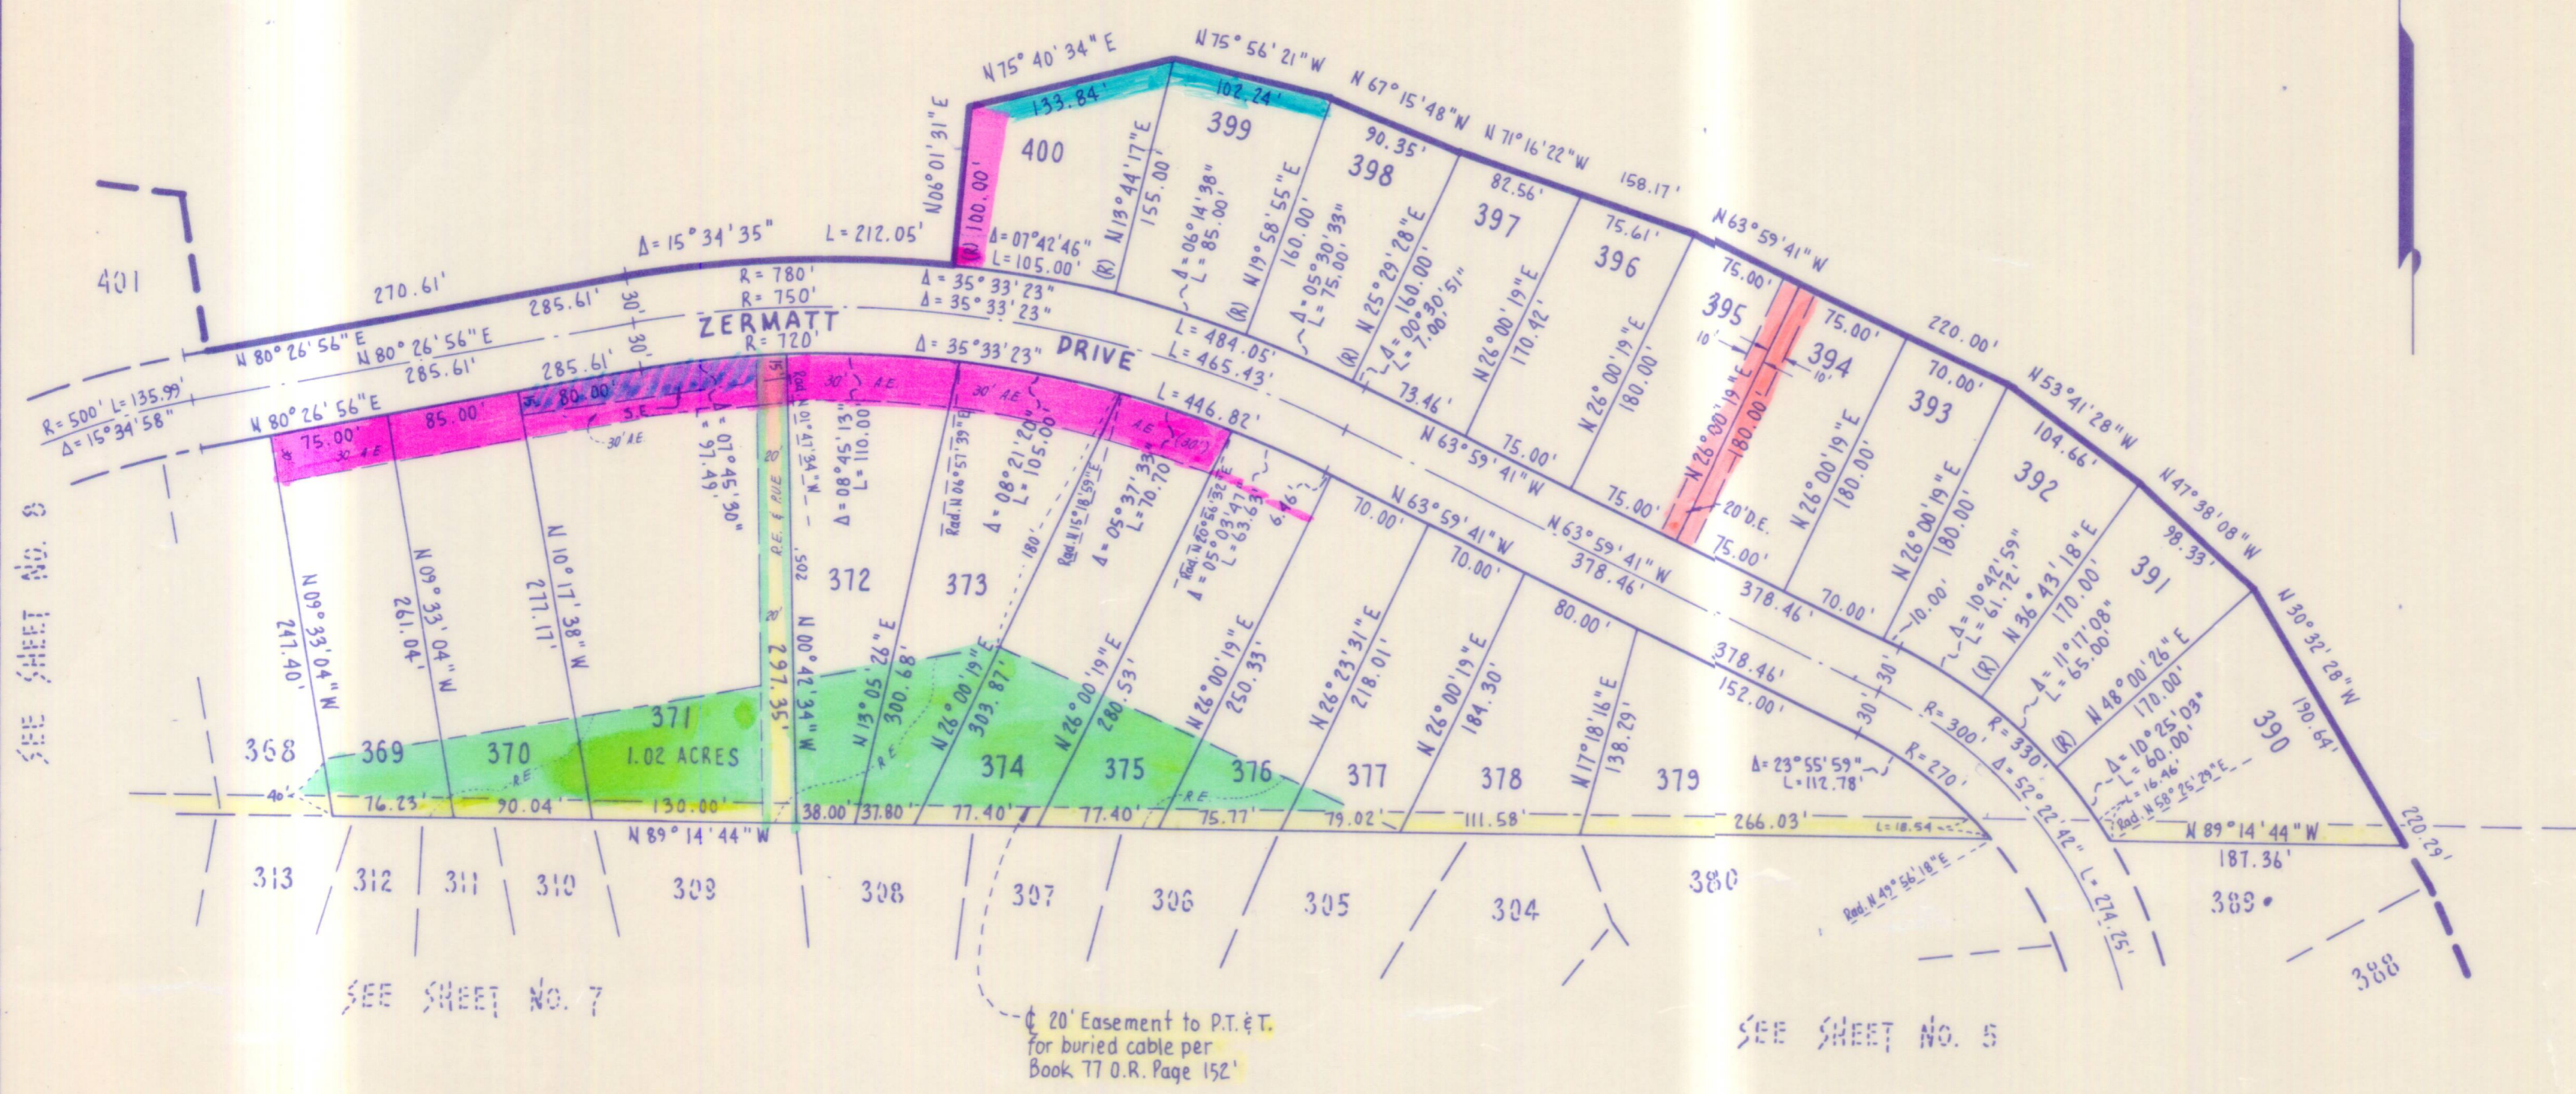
N 75° 40' 34" E
N 75° 56' 21" W
N 67° 15' 48" W
N 71° 16' 22" W
133.84'
102.24'
N 06° 01' 31" E
400
399
90.35'
398
82.56'
158.17'
397
75.61'
396
(R) 100.00'
N 13° 44' 17" E
155.00'
$\Delta$ = 06° 14' 38"
L = 85.00'
N 19° 58' 55" E
160.00'
$\Delta$ = 05° 30' 33"
L = 75.00'
N 25° 29' 28" E
160.00'
$\Delta$ = 00° 30' 51"
L = 7.00'
N 26° 00' 19" E
170.42'
N 26° 00' 19" E
180.00'
N 63° 59' 41" W
75.00'
395
394
75.00'
10'
10'
220.00'
$\Delta$ = 15° 34' 35"
L = 212.05'
$\Delta$ = 07° 42' 46"
L = 105.00'
401
270.61'
285.61'
30'
30'
R = 780'
R = 750'
R = 720'
$\Delta$ = 35° 33' 23"
$\Delta$ = 35° 33' 23"
$\Delta$ = 35° 33' 23"
ZERMATT
DRIVE
L = 484.05'
L = 465.43'
L = 446.82'
N 80° 26' 56" E
N 80° 26' 56" E
285.61'
285.61'
R = 500' L = 135.99'
$\Delta$ = 15° 34' 58"
N 80° 26' 56" E
75.00'
85.00'
80.00'
S.E.
30' A.E.
30' A.E.
30' A.E.
30' A.E.
A.E. (30')
15
Rad. N 01° 47' 34" W
$\Delta$ = 07° 45' 30"
L = 97.49'
$\Delta$ = 08° 45' 13"
L = 110.00'
Rad. N 06° 51' 39" E
$\Delta$ = 08° 21' 20"
L = 105.00'
Rad. N 15° 18' 59" E
$\Delta$ = 05° 37' 33"
L = 70.70'
Rad. N 20° 56' 32" E
$\Delta$ = 05° 03' 47"
L = 63.63'
6.46'
73.46'
75.00'
N 63° 59' 41" W
75.00'
N 26° 00' 19" E
180.00'
20' D.E.
75.00'
N 26° 00' 19" E
180.00'
70.00'
393
N 53° 41' 28" W
104.66'
392
N 26° 00' 19" E
180.00'
N 47° 38' 08" W
98.33'
391
70.00'
N 63° 59' 41" W
70.00'
N 63° 59' 41" W
378.46'
378.46'
80.00'
70.00'
10.00'
$\Delta$ = 10° 42' 59"
L = 61.72'
(R)
N 36° 43' 18" E
170.00'
$\Delta$ = 11° 17' 08"
L = 65.00'
(R)
N 48° 00' 26" E
170.00'
N 30° 32' 28" W
190.64'
390
$\Delta$ = 10° 25' 03"
L = 60.00'
L = 16.46'
Rad. N 58° 25' 29" E
N 09° 33' 04" W
247.40'
N 09° 33' 04" W
261.04'
N 10° 17' 38" W
277.17'
P.E. & P.U.E.
20'
20'
N 00° 42' 34" W
297.35'
372
373
N 13° 05' 26" E
300.68'
N 26° 00' 19" E
303.87'
180'
N 26° 00' 19" E
280.53'
N 26° 00' 19" E
250.33'
N 26° 23' 31" E
218.01'
N 26° 00' 19" E
184.30'
N 17° 18' 16" E
138.29'
378.46'
152.00'
30'
30'
R = 300'
R = 330'
R = 270'
$\Delta$ = 52° 22' 42"
$\Delta$ = 23° 55' 59"
L = 112.78'
371
1.02 ACRES
368
369
370
374
375
376
377
378
379
R.E.
R.E.
R.E.
40'
76.23'
90.04'
130.00'
38.00'
37.80'
77.40'
77.40'
75.77'
79.02'
111.58'
266.03'
L = 18.54
N 89° 14' 44" W
N 89° 14' 44" W
187.36'
220.29'
L = 274.25'
Rad. N 49° 56' 18" E
SEE SHEET NO. 8
313
312
311
310
309
308
307
306
305
304
380
389
388
SEE SHEET NO. 7
℄ 20' Easement to P.T. & T. for buried cable per Book 77 O.R. Page 152'
SEE SHEET NO. 5